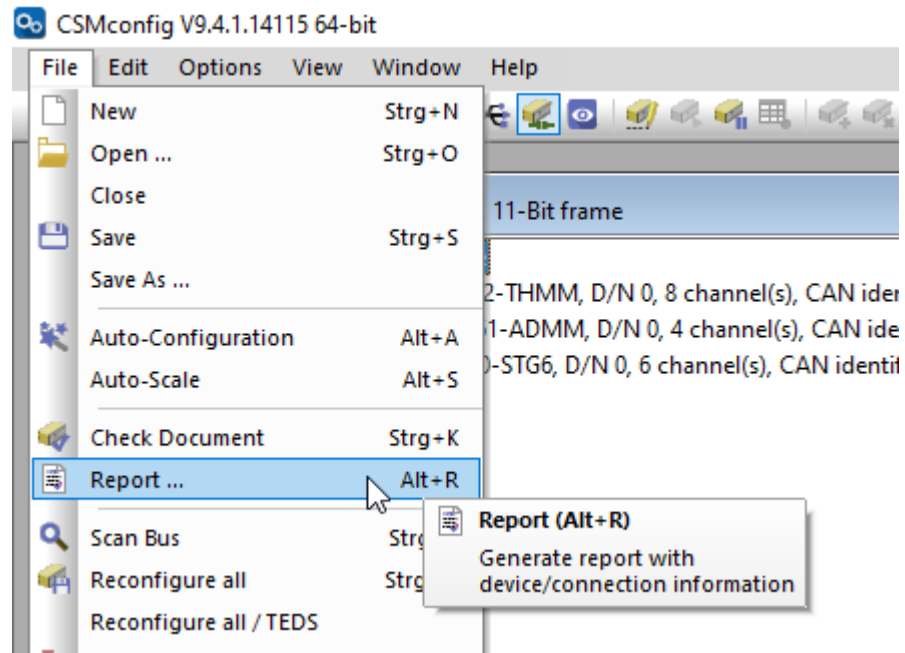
CSMconfig V9.4.1.14115 64-bit

File Edit Options View Window Help

New Strg+N
Open ... Strg+O
Close
Save Strg+S
Save As ...
Auto-Configuration Alt+A
Auto-Scale Alt+S
Check Document Strg+K
Report ... Alt+R
Scan Bus Strg
Reconfigure all Strg
Reconfigure all / TEDS

11-Bit frame

2-THMM, D/N 0, 8 channel(s), CAN ider
1-ADMM, D/N 0, 4 channel(s), CAN ide
0-STG6, D/N 0, 6 channel(s), CAN identi

Report (Alt+R)
Generate report with device/connection information